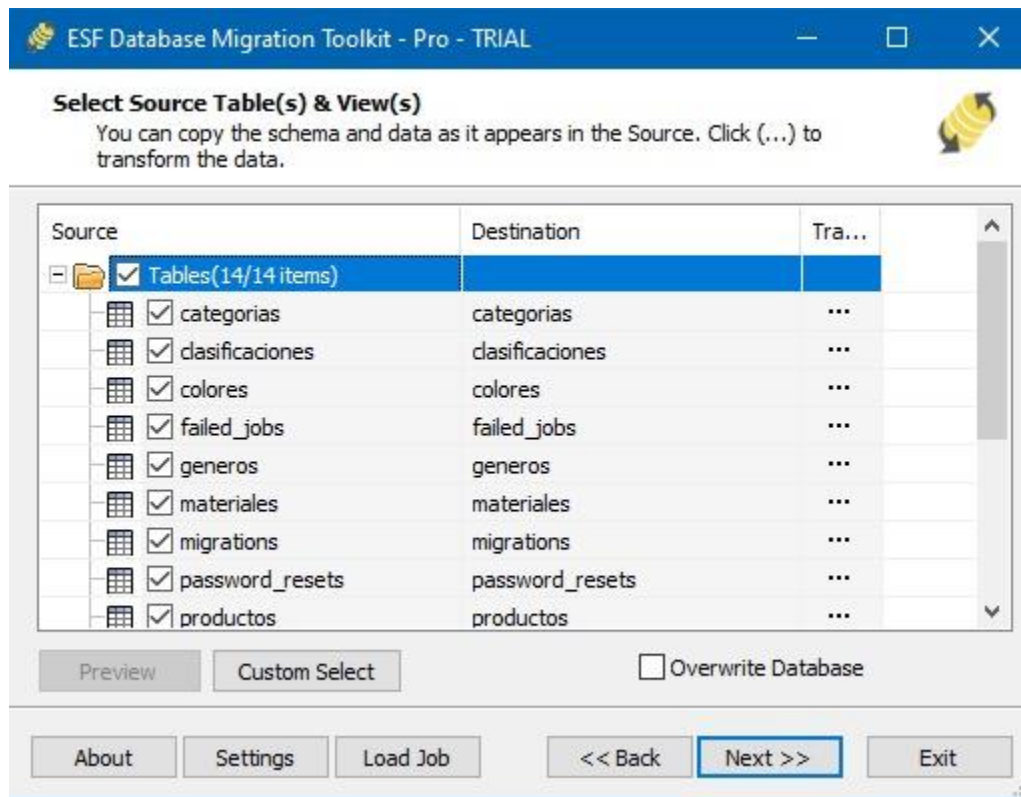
ESF Database Migration Toolkit - Pro - TRIAL

Select Source Table(s) & View(s)
You can copy the schema and data as it appears in the Source. Click (...) to transform the data.

| Source | Destination | Tra... |
|---|---|---|
| Tables(14/14 items) | | |
| categorias | categorias | ... |
| clasificaciones | clasificaciones | ... |
| colores | colores | ... |
| failed_jobs | failed_jobs | ... |
| generos | generos | ... |
| materiales | materiales | ... |
| migrations | migrations | ... |
| password_resets | password_resets | ... |
| productos | productos | ... |

Preview
Custom Select
Overwrite Database

About
Settings
Load Job
<< Back
Next >>
Exit